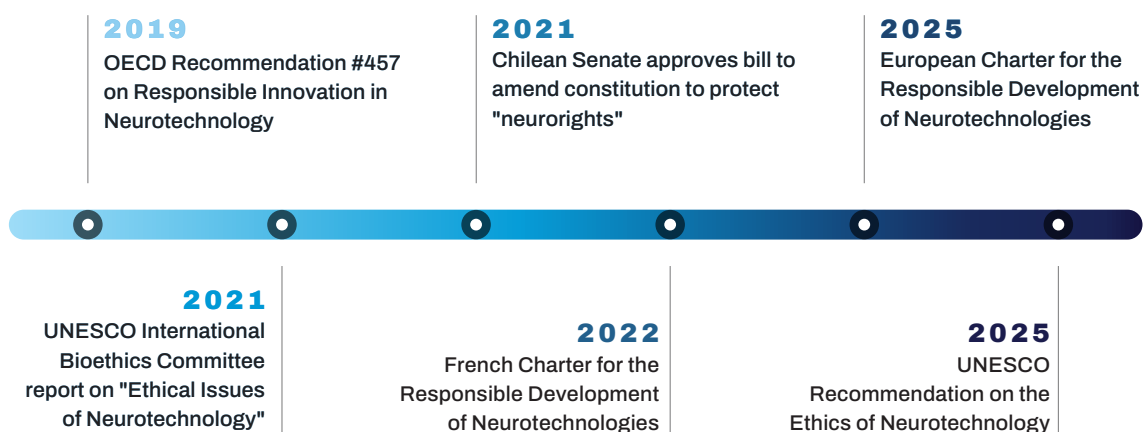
2019
OECD Recommendation #457 on Responsible Innovation in Neurotechnology

2021
Chilean Senate approves bill to amend constitution to protect "neurorights"

2025
European Charter for the Responsible Development of Neurotechnologies

2021
UNESCO International Bioethics Committee report on "Ethical Issues of Neurotechnology"

2022
French Charter for the Responsible Development of Neurotechnologies

2025
UNESCO Recommendation on the Ethics of Neurotechnology